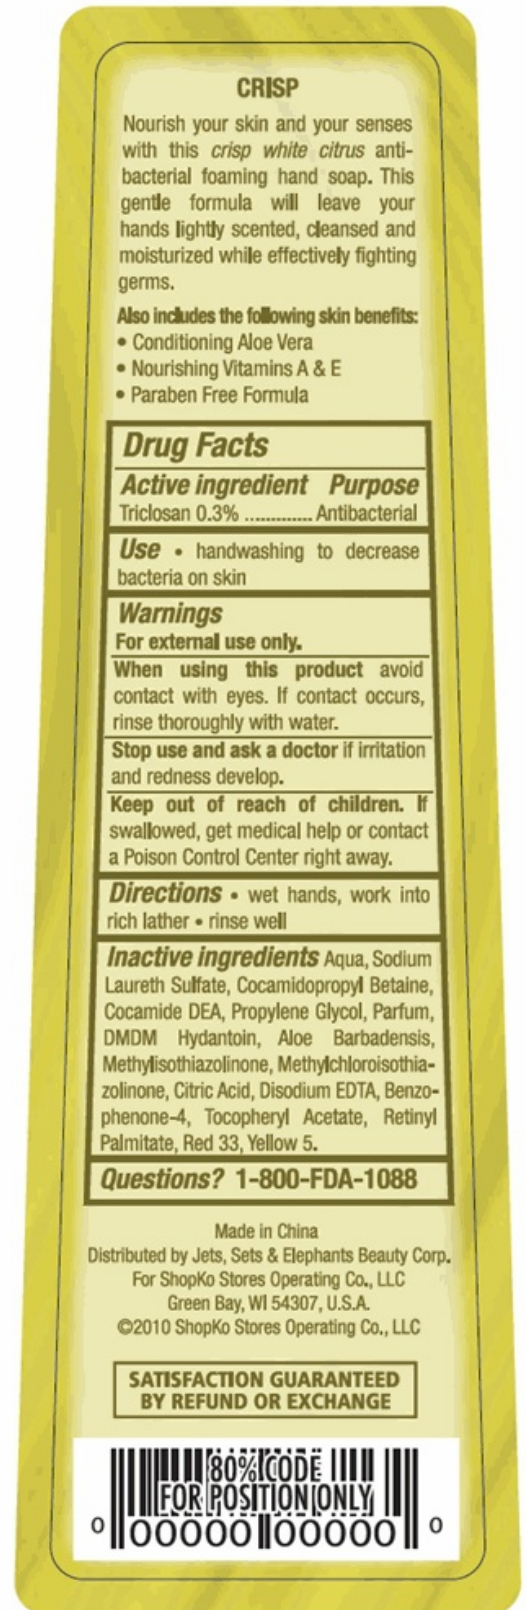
CRISP

Nourish your skin and your senses with this crisp white citrus antibacterial foaming hand soap. This gentle formula will leave your hands lightly scented, cleansed and moisturized while effectively fighting germs.

Also includes the following skin benefits:
• Conditioning Aloe Vera
• Nourishing Vitamins A & E
• Paraben Free Formula

Drug Facts

Active ingredient Purpose
Triclosan 0.3% ............ Antibacterial

Use • handwashing to decrease bacteria on skin

Warnings
For external use only.

When using this product avoid contact with eyes. If contact occurs, rinse thoroughly with water.

Stop use and ask a doctor if irritation and redness develop.

Keep out of reach of children. If swallowed, get medical help or contact a Poison Control Center right away.

Directions • wet hands, work into rich lather • rinse well

Inactive ingredients Aqua, Sodium Laureth Sulfate, Cocamidopropyl Betaine, Cocamide DEA, Propylene Glycol, Parfum, DMDM Hydantoin, Aloe Barbadensis, Methylisothiazolinone, Methylchloroisothiazolinone, Citric Acid, Disodium EDTA, Benzophenone-4, Tocopheryl Acetate, Retinyl Palmitate, Red 33, Yellow 5.

Questions? 1-800-FDA-1088

Made in China
Distributed by Jets, Sets & Elephants Beauty Corp.
For ShopKo Stores Operating Co., LLC
Green Bay, WI 54307, U.S.A.
©2010 ShopKo Stores Operating Co., LLC

SATISFACTION GUARANTEED BY REFUND OR EXCHANGE

80% CODE FOR POSITION ONLY
0 00000 00000 0